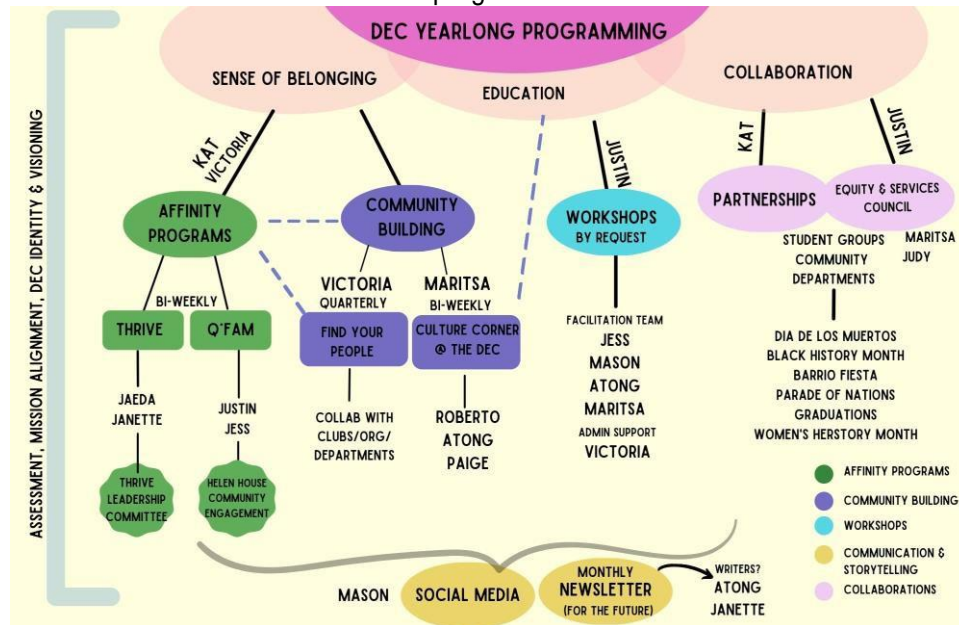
DEC YEARLONG PROGRAMMING

SENSE OF BELONGING

EDUCATION

COLLABORATION

ASSESSMENT, MISSION ALIGNMENT, DEC IDENTITY & VISIONING

KAT
VICTORIA

AFFINITY PROGRAMS

COMMUNITY BUILDING

BI-WEEKLY

THRIVE

Q'FAM

JAEDA
JANETTE

JUSTIN
JESS

THRIVE LEADERSHIP COMMITTEE

HELEN HOUSE COMMUNITY ENGAGEMENT

VICTORIA
QUARTERLY

FIND YOUR PEOPLE

COLLAB WITH CLUBS/ORG/ DEPARTMENTS

MARITSA
BI-WEEKLY

CULTURE CORNER @ THE DEC

ROBERTO
ATONG
PAIGE

JUSTIN

WORKSHOPS
BY REQUEST

FACILITATION TEAM
JESS
MASON
ATONG
MARITSA
ADMIN SUPPORT
VICTORIA

KAT

JUSTIN

PARTNERSHIPS

EQUITY & SERVICES COUNCIL

STUDENT GROUPS
COMMUNITY
DEPARTMENTS

MARITSA
JUDY

DIA DE LOS MUERTOS
BLACK HISTORY MONTH
BARRIO FIESTA
PARADE OF NATIONS
GRADUATIONS
WOMEN'S HERSTORY MONTH

AFFINITY PROGRAMS
COMMUNITY BUILDING
WORKSHOPS
COMMUNICATION & STORYTELLING
COLLABORATIONS

MASON

SOCIAL MEDIA

MONTHLY
NEWSLETTER
(FOR THE FUTURE)

WRITERS?
ATONG
JANETTE